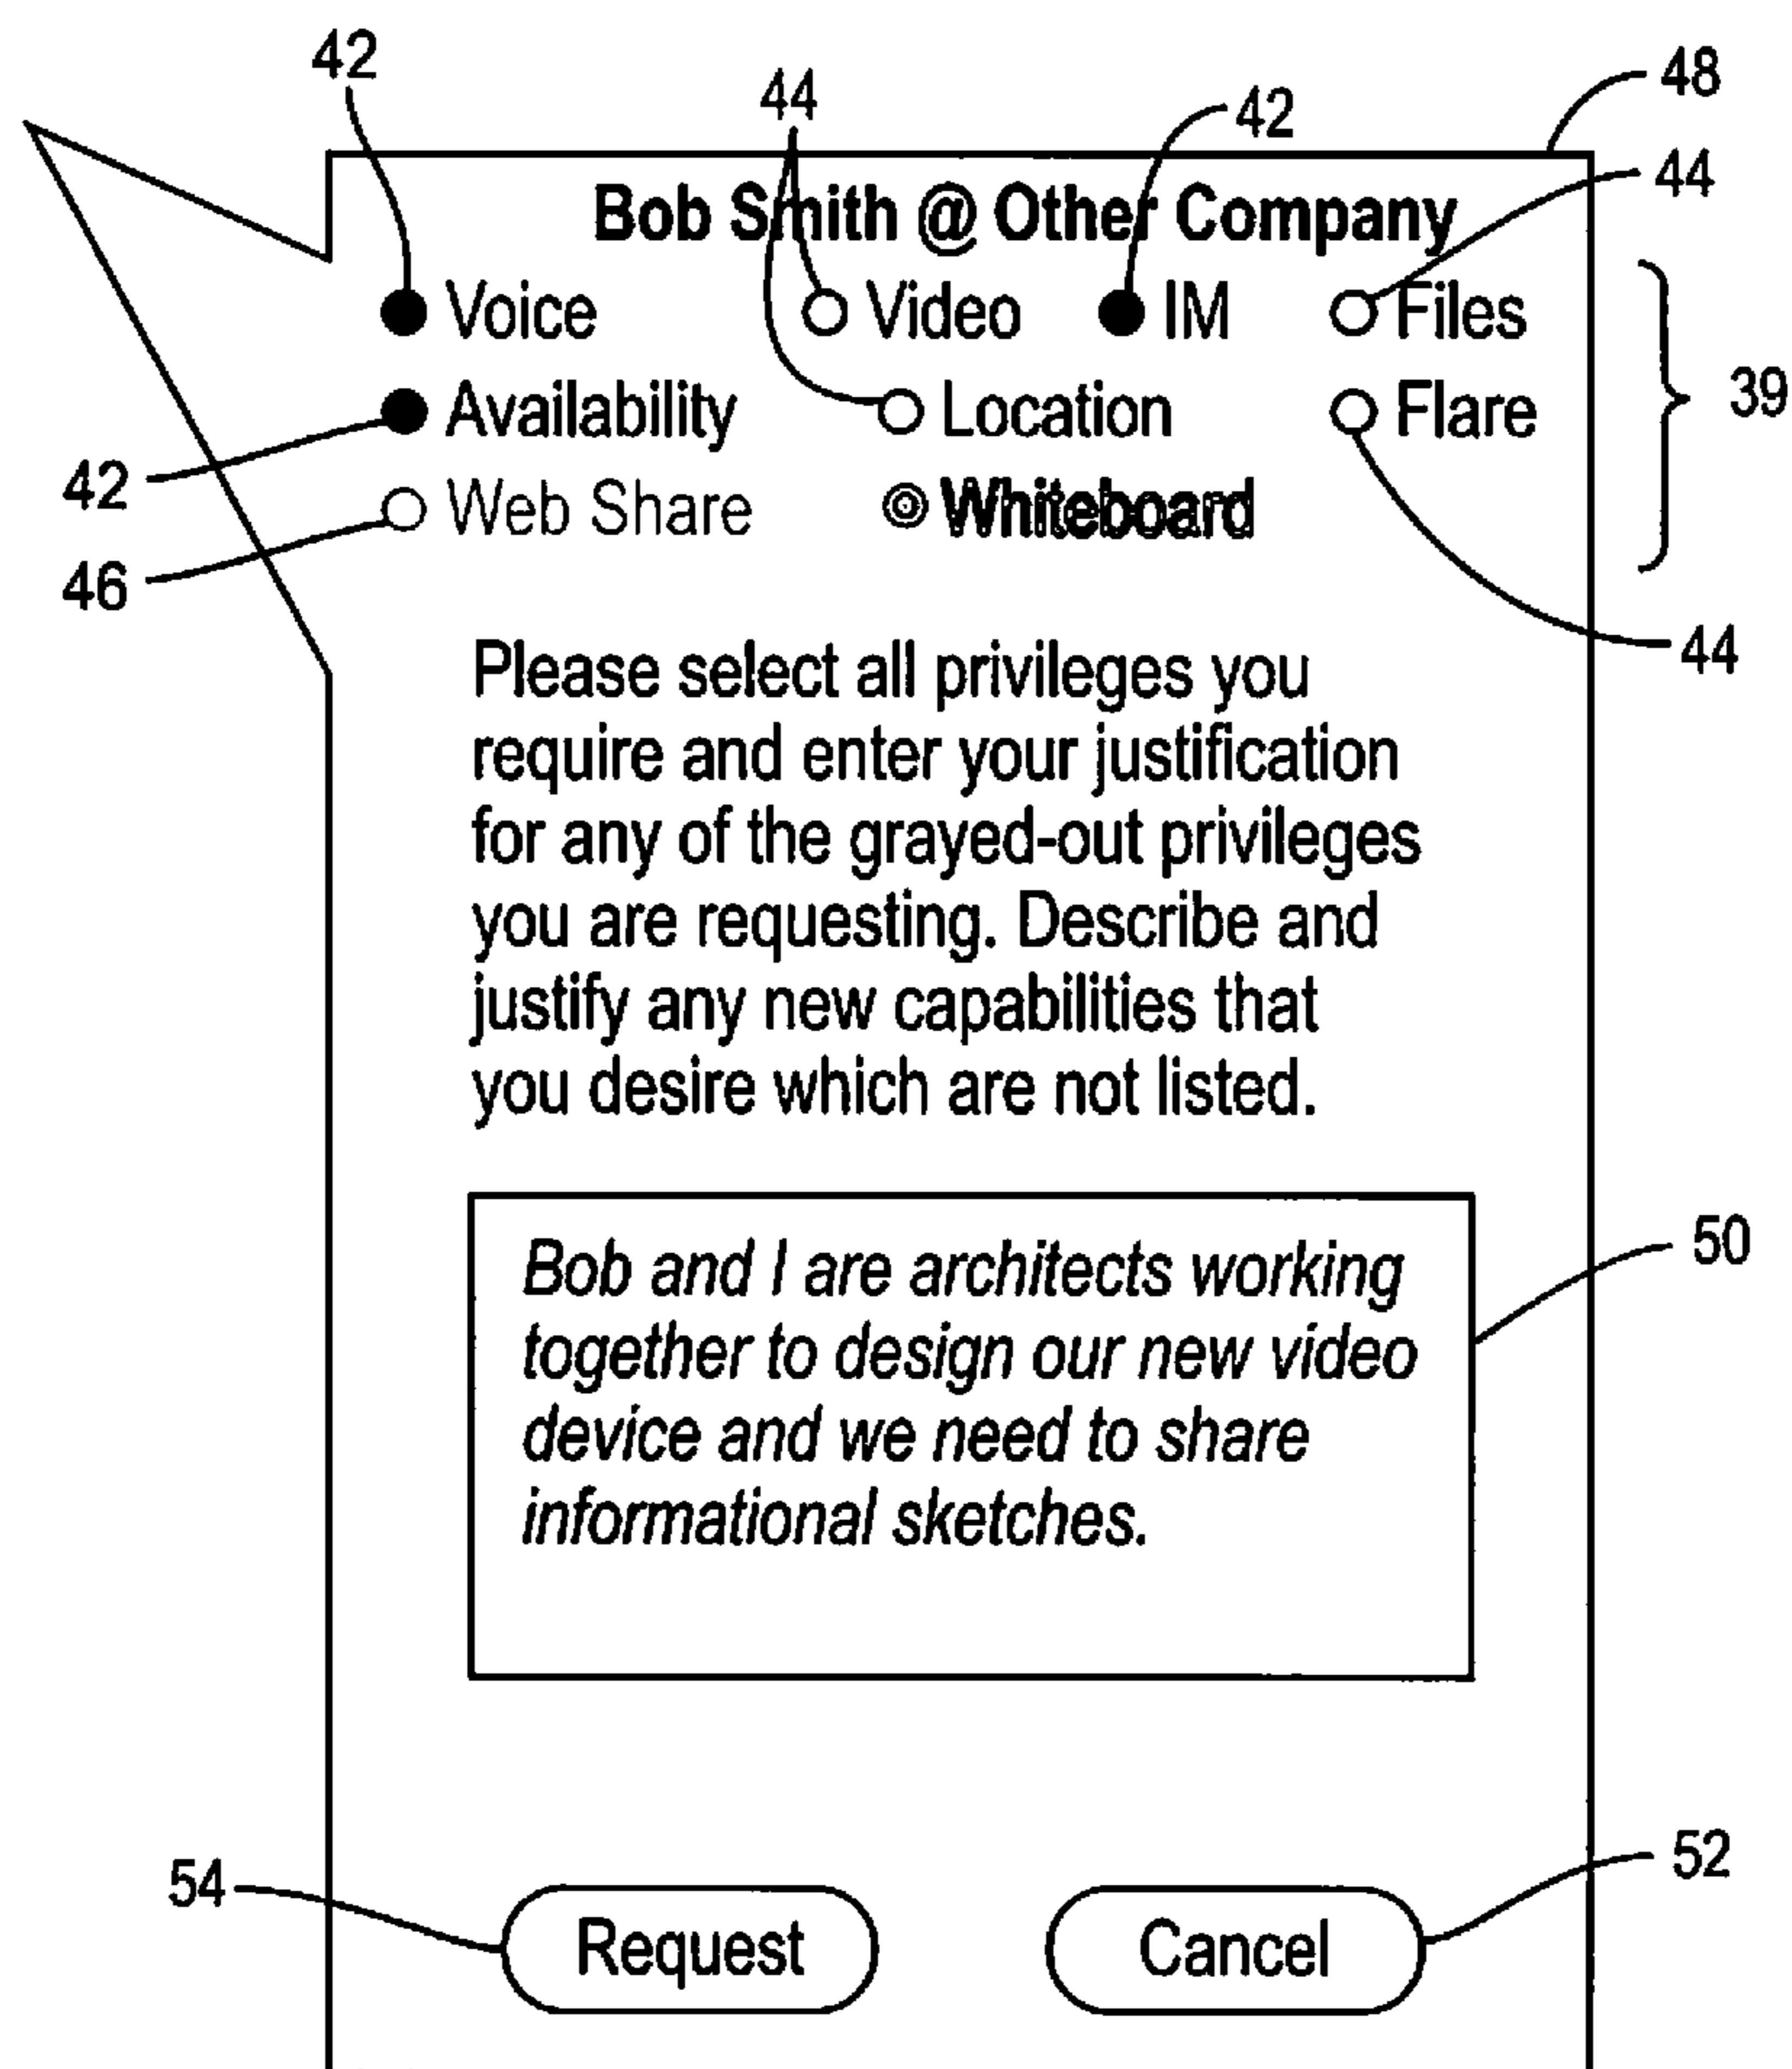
42

44

42

48

44

Bob Smith @ Other Company

Voice Video IM Files

Availability Location Flare

39

42

Web Share Whiteboard

46

44

Please select all privileges you require and enter your justification for any of the grayed-out privileges you are requesting. Describe and justify any new capabilities that you desire which are not listed.

50

Bob and I are architects working together to design our new video device and we need to share informational sketches.

54

52

Request

Cancel